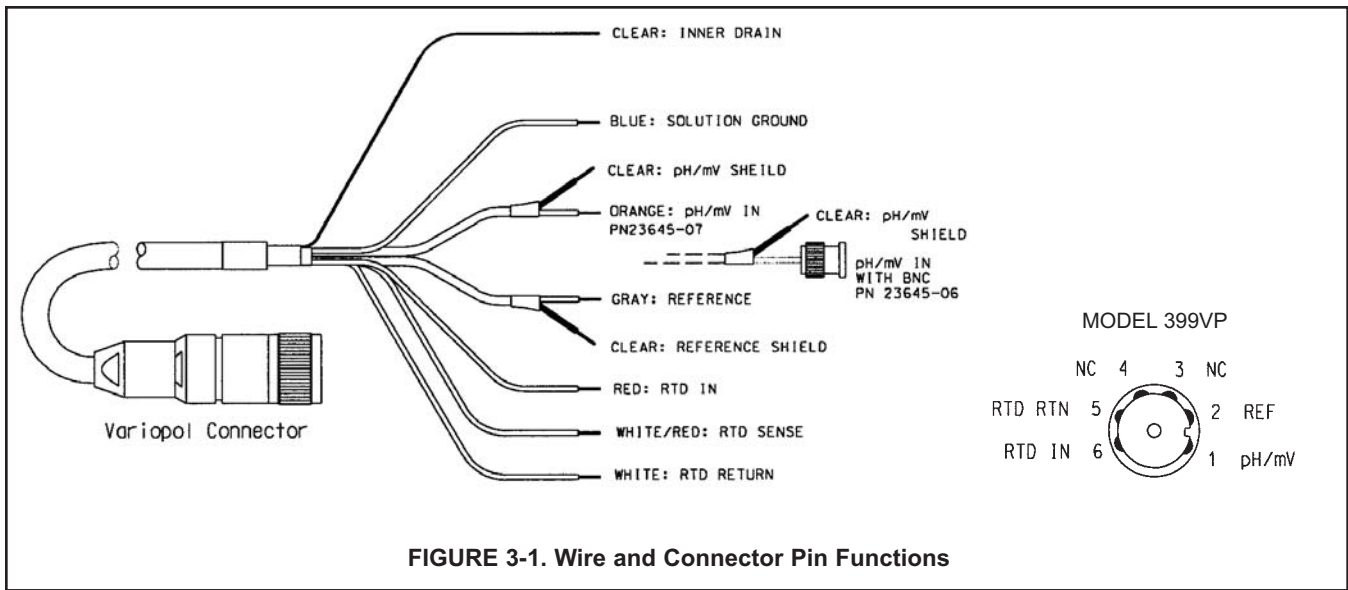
CLEAR: INNER DRAIN

BLUE: SOLUTION GROUND

CLEAR: pH/mV SHEILD

ORANGE: pH/mV IN
PN23645-07

CLEAR: pH/mV SHIELD

pH/mV IN WITH BNC PN 23645-06

GRAY: REFERENCE

CLEAR: REFERENCE SHIELD

RED: RTD IN

WHITE/RED: RTD SENSE

WHITE: RTD RETURN

Variopol Connector

MODEL 399VP

NC 4

3 NC

RTD RTN 5

2 REF

RTD IN 6

1 pH/mV

FIGURE 3-1. Wire and Connector Pin Functions